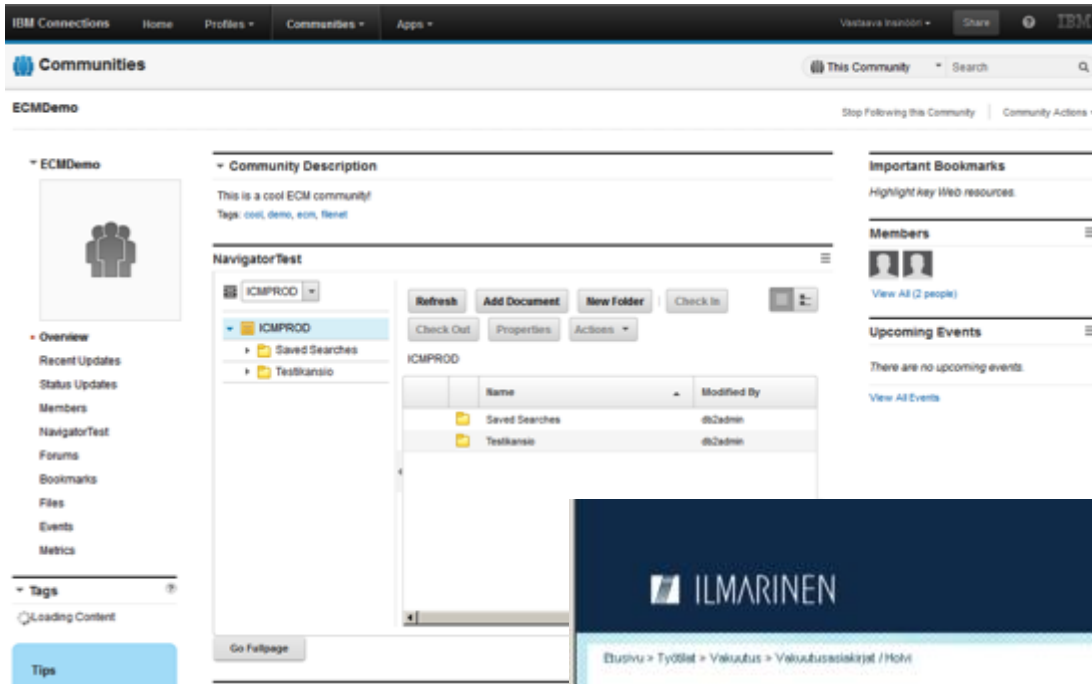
IBM Connections Home Profiles ▾ Communities ▾ Apps ▾ Vastaava Insinööri ▾ Share IBM

Communities

This Community ▾ Search

ECMDemo

Stop Following this Community | Community Actions

▾ ECMDemo

• Overview
Recent Updates
Status Updates
Members
NavigatorTest
Forums
Bookmarks
Files
Events
Metrics

▾ Tags
Loading Content

Tips

▾ Community Description

This is a cool ECM community!
Tags: cool, demo, ecm, filenet

NavigatorTest

ICMPROD

ICMPROD
Saved Searches
Testikansio

Refresh Add Document New Folder Check In
Check Out Properties Actions ▾

ICMPROD

| | | Name | Modified By |
|---|---|---|---|
| | | Saved Searches | db2admin |
| | | Testikansio | db2admin |

Go Fullpage

Important Bookmarks
Highlight key Web resources.

Members
View All (2 people)

Upcoming Events
There are no upcoming events.
View All Events

ILMARINEN

Etusivu > Työtilat > Vakuutus > Vakuutusasiakirjat / Holvi